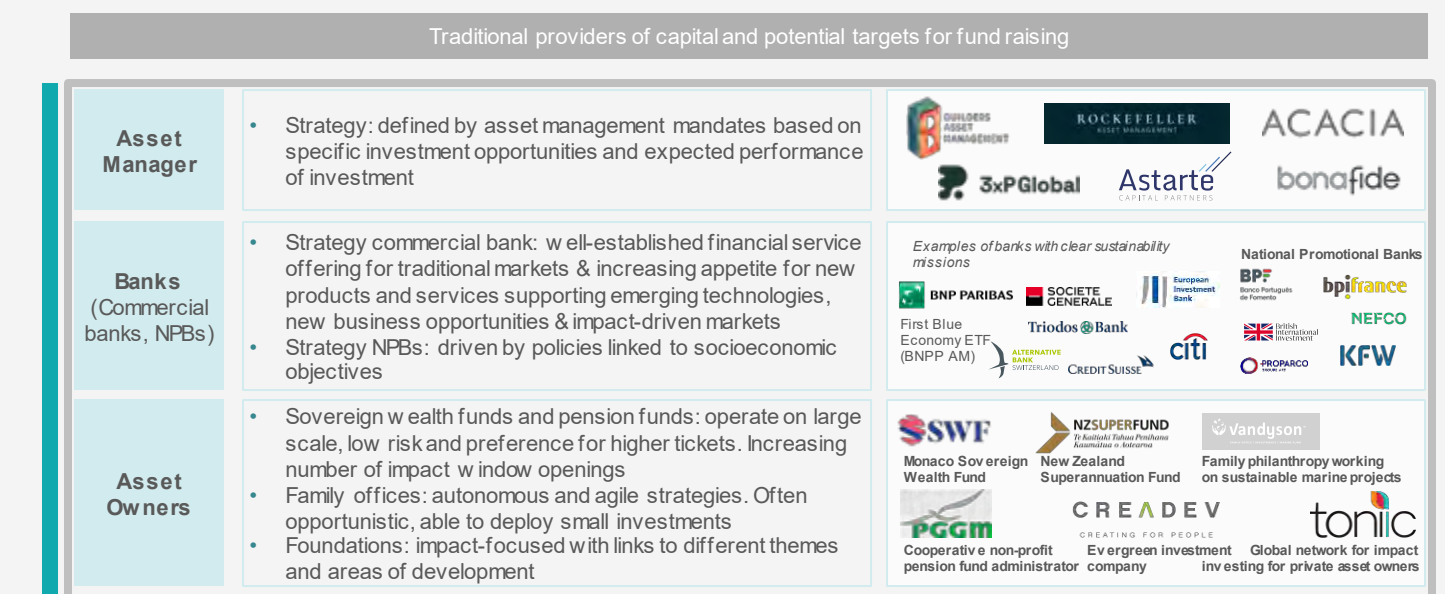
Traditional providers of capital and potential targets for fund raising

Asset Manager

• Strategy: defined by asset management mandates based on specific investment opportunities and expected performance of investment

BUILDERS ASSET MANAGEMENT | ROCKEFELLER ASSET MANAGEMENT | ACACIA | 3xPGlobal | Astarte CAPITAL PARTNERS | bonafide

Banks (Commercial banks, NPBs)

• Strategy commercial bank: w ell-established financial service offering for traditional markets & increasing appetite for new products and services supporting emerging technologies, new business opportunities & impact-driven markets
• Strategy NPBs: driven by policies linked to socioeconomic objectives

Examples of banks with clear sustainability missions

BNP PARIBAS | SOCIETE GENERALE | European Investment Bank | First Blue Economy ETF (BNPP AM) | Triodos Bank | citi | ALTERNATIVE BANK SWITZERLAND | CREDIT SUISSE

National Promotional Banks

BPF Banco Português de Fomento | bpifrance | British International Investment | NEFCO | PROPARCO | KFW

Asset Owners

• Sovereign w ealth funds and pension funds: operate on large scale, low risk and preference for higher tickets. Increasing number of impact w indow openings
• Family offices: autonomous and agile strategies. Often opportunistic, able to deploy small investments
• Foundations: impact-focused with links to different themes and areas of development

SWF
Monaco Sov ereign Wealth Fund

NZSUPERFUND Te Kaitiaki Tahua Penihana Kaumātua o Aotearoa
New Zealand Superannuation Fund

Vandyson
Family philanthropy working on sustainable marine projects

PGGM
Cooperativ e non-profit pension fund administrator

CREADEV CREATING FOR PEOPLE
Ev ergreen investment company

tonic
Global network for impact inv esting for private asset owners